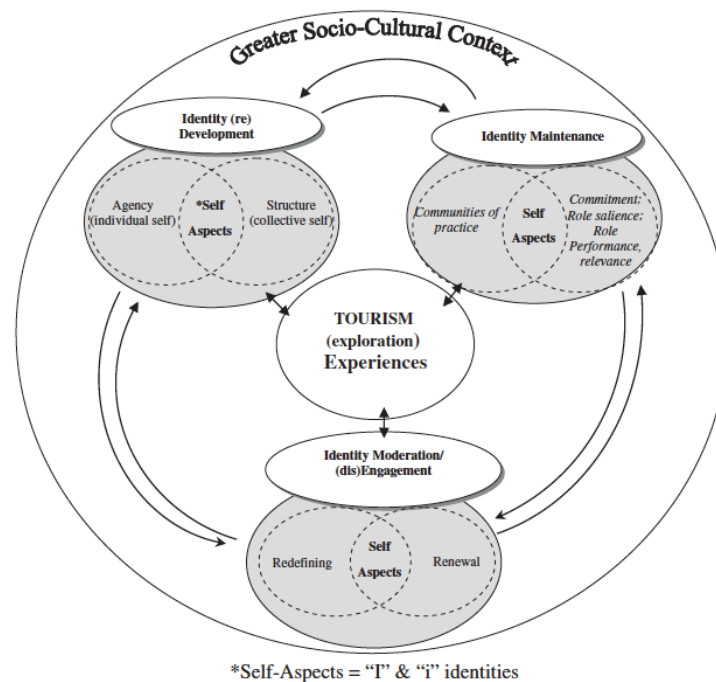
Greater Socio-Cultural Context

Identity (re) Development

Agency (individual self)

*Self Aspects

Structure (collective self)

Identity Maintenance

Communities of practice

Self Aspects

Commitment; Role salience; Role Performance, relevance

TOURISM (exploration) Experiences

Identity Moderation/ (dis)Engagement

Redefining

Self Aspects

Renewal

*Self-Aspects = "I" & "i" identities